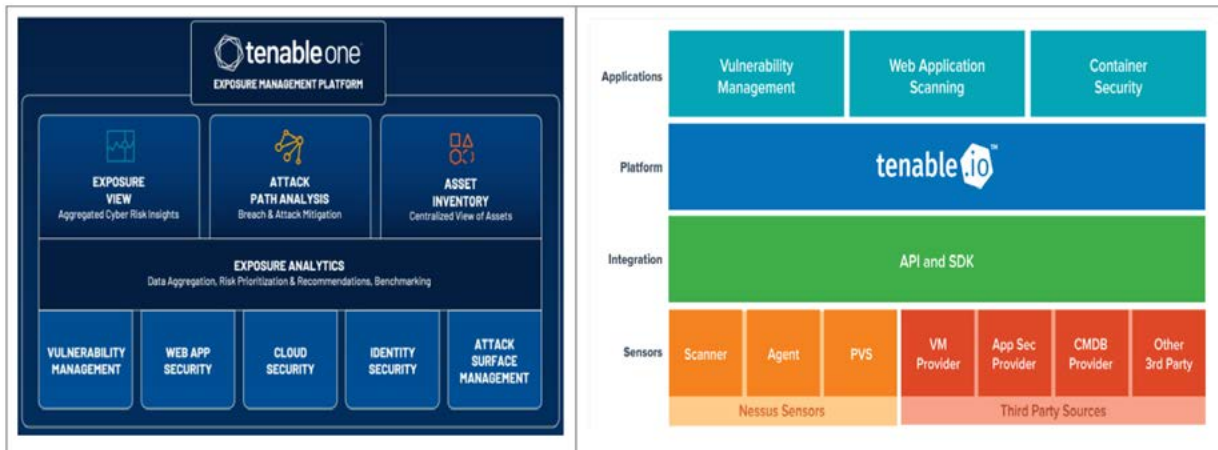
tenableone
EXPOSURE MANAGEMENT PLATFORM

EXPOSURE VIEW
Aggregated Cyber Risk Insights

ATTACK PATH ANALYSIS
Breach & Attack Mitigation

ASSET INVENTORY
Centralized View of Assets

EXPOSURE ANALYTICS
Data Aggregation, Risk Prioritization & Recommendations, Benchmarking

VULNERABILITY MANAGEMENT

WEB APP SECURITY

CLOUD SECURITY

IDENTITY SECURITY

ATTACK SURFACE MANAGEMENT

Applications
Vulnerability Management
Web Application Scanning
Container Security

Platform
tenable.io™

Integration
API and SDK

Sensors
Scanner
Agent
PVS
VM Provider
App Sec Provider
CMDB Provider
Other 3rd Party
Nessus Sensors
Third Party Sources